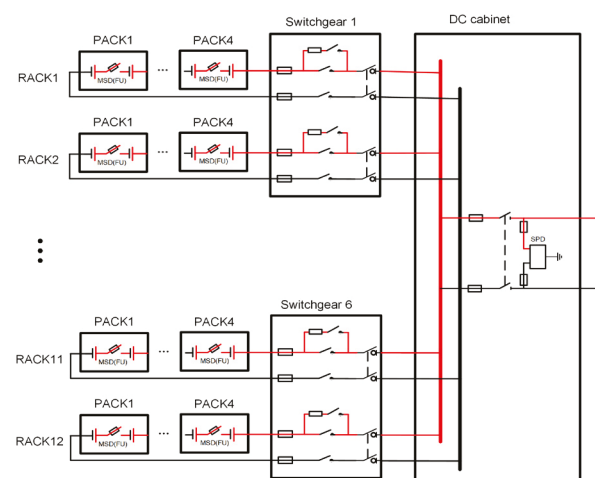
Switchgear 1

DC cabinet

PACK1

PACK4

RACK1

MSD(FU)

···

MSD(FU)

PACK1

PACK4

RACK2

MSD(FU)

···

MSD(FU)

SPD

Switchgear 6

PACK1

PACK4

RACK11

MSD(FU)

···

MSD(FU)

PACK1

PACK4

RACK12

MSD(FU)

···

MSD(FU)